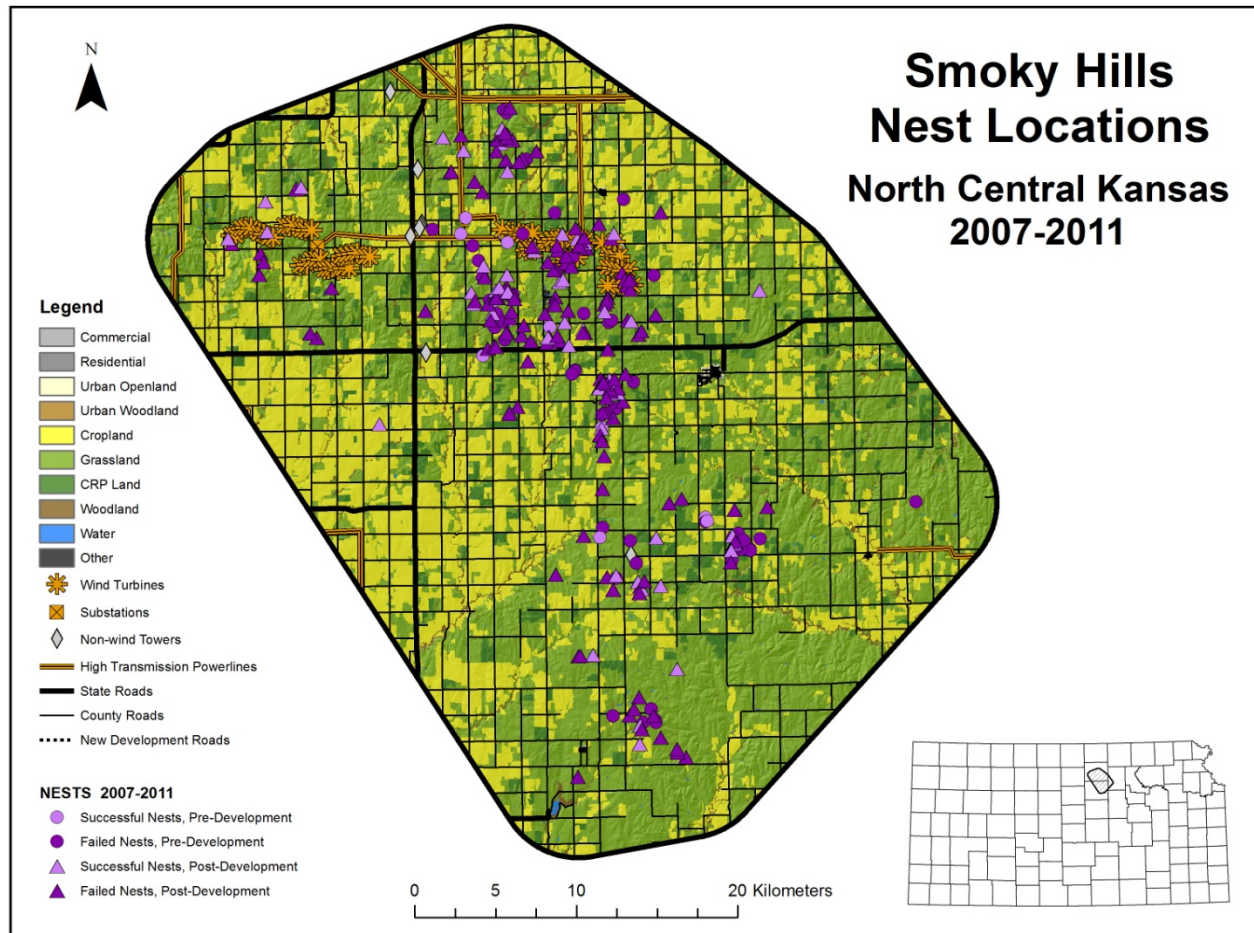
N

Smoky Hills Nest Locations

North Central Kansas 2007-2011

Legend
Commercial
Residential
Urban Openland
Urban Woodland
Cropland
Grassland
CRP Land
Woodland
Water
Other
Wind Turbines
Substations
Non-wind Towers
High Transmission Powerlines
State Roads
County Roads
New Development Roads

NESTS 2007-2011
Successful Nests, Pre-Development
Failed Nests, Pre-Development
Successful Nests, Post-Development
Failed Nests, Post-Development

0 5 10 20 Kilometers